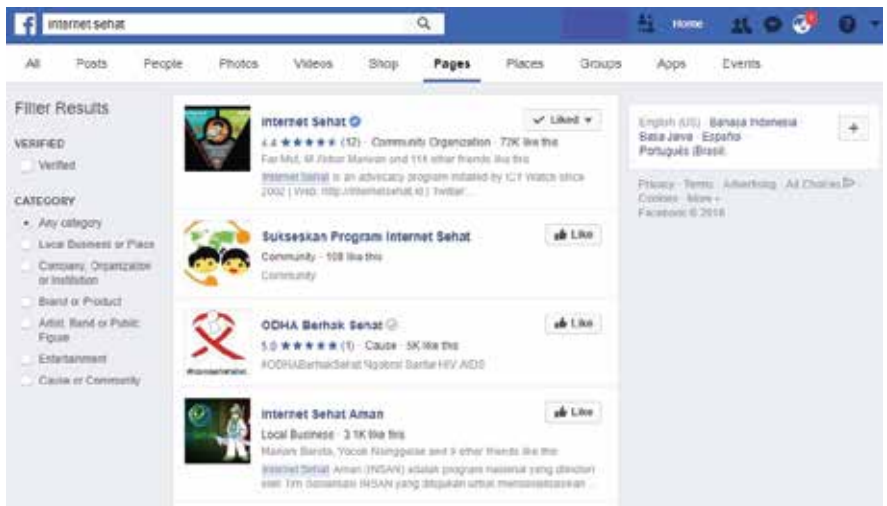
internet sehat

Home

All Posts People Photos Videos Shop Pages Places Groups Apps Events

Filter Results

VERIFIED

Verified

CATEGORY

Any category

Local Business or Place

Company, Organization or Institution

Brand or Product

Artist, Band or Public Figure

Entertainment

Cause or Community

Internet Sehat

Liked

4.4 ★★★★★ (12) · Community Organization · 72K like this

Far Mul, M Akbar Maruan and 114 other friends like this

Internet Sehat is an advocacy program initiated by ICT Watch since 2002 | Web: http://internetsehat.id | Twitter...

Sukseskan Program Internet Sehat

Like

Community · 108 like this

Community

ODHA Berhak Sehat

Like

5.0 ★★★★★ (1) · Cause · 5K like this

#ODHABerhakSehat Ngobrol Seputar HIV AIDS

Internet Sehat Aman

Like

Local Business · 3.1K like this

Mariam Barota, Yocek Nanggalae and 9 other friends like this

Internet Sehat Aman (INSAN) adalah program nasional yang diinisiasi oleh Tim Sosialisasi INSAN yang ditujukan untuk memasyarakatkan...

English (US) · Bahasa Indonesia · Basa Jawa · Español · Português (Brasil)

Privacy · Terms · Advertising · Ad Choices · Cookies · More · Facebook © 2016